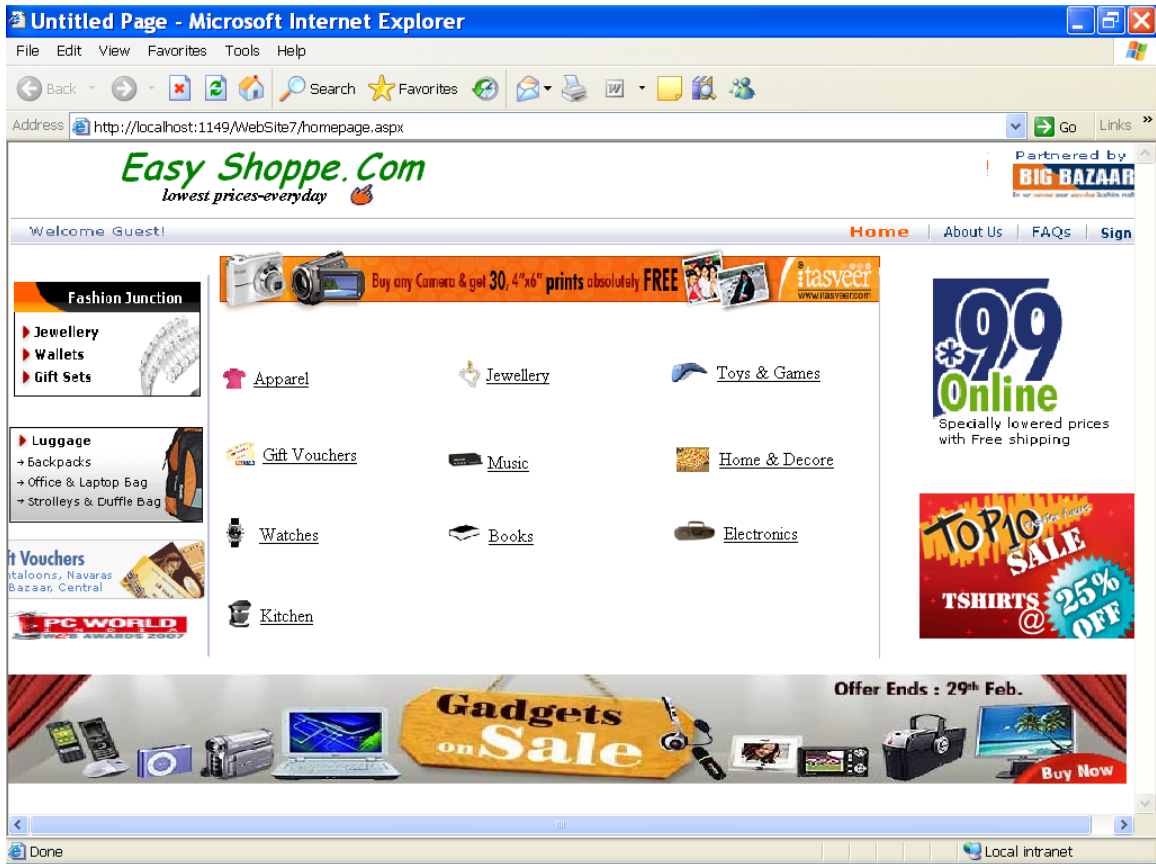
Untitled Page - Microsoft Internet Explorer

File Edit View Favorites Tools Help

Back Search Favorites

Address http://localhost:1149/WebSite7/homepage.aspx Go Links

Easy Shoppe.Com
lowest prices-everyday

Partnered by
BIG BAZAAR

Welcome Guest!

Home | About Us | FAQs | Sign

Fashion Junction
Jewellery
Wallets
Gift Sets

Luggage
Backpacks
Office & Laptop Bag
Strolleys & Duffle Bag

ft Vouchers
taloons, Navaras
Bazaar, Central

PC WORLD
WEB AWARDS 2007

Buy any Camera & get 30, 4"x6" prints absolutely FREE
tasveer
www.itasveer.com

Apparel
Jewellery
Toys & Games
Gift Vouchers
Music
Home & Decore
Watches
Books
Electronics
Kitchen

*99
Online
Specially lowered prices with Free shipping

TOP10 SALE
TSHIRTS @ 25% OFF

Gadgets on Sale
Offer Ends : 29th Feb.
Buy Now

Done
Local intranet